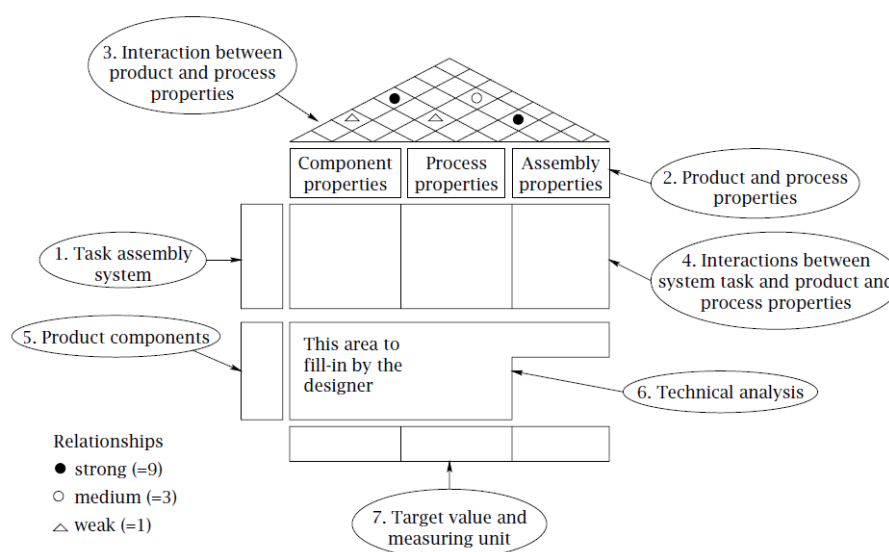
3. Interaction between product and process properties

Component properties

Process properties

Assembly properties

2. Product and process properties

1. Task assembly system

4. Interactions between system task and product and process properties

5. Product components

This area to fill-in by the designer

6. Technical analysis

Relationships

● strong (=9)

○ medium (=3)

△ weak (=1)

7. Target value and measuring unit